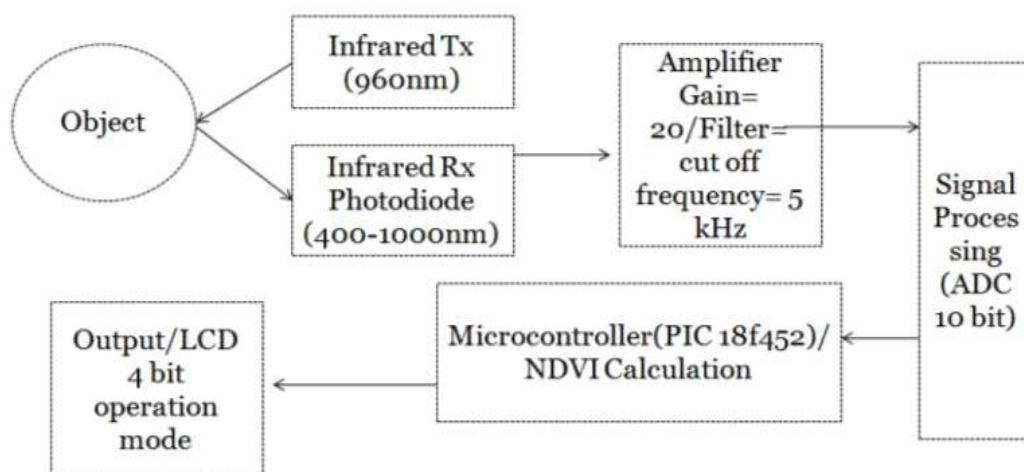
Object

Infrared Tx (960nm)

Infrared Rx Photodiode (400-1000nm)

Amplifier Gain= 20/Filter= cut off frequency= 5 kHz

Signal Processing (ADC 10 bit)

Microcontroller(PIC 18f452)/ NDVI Calculation

Output/LCD 4 bit operation mode